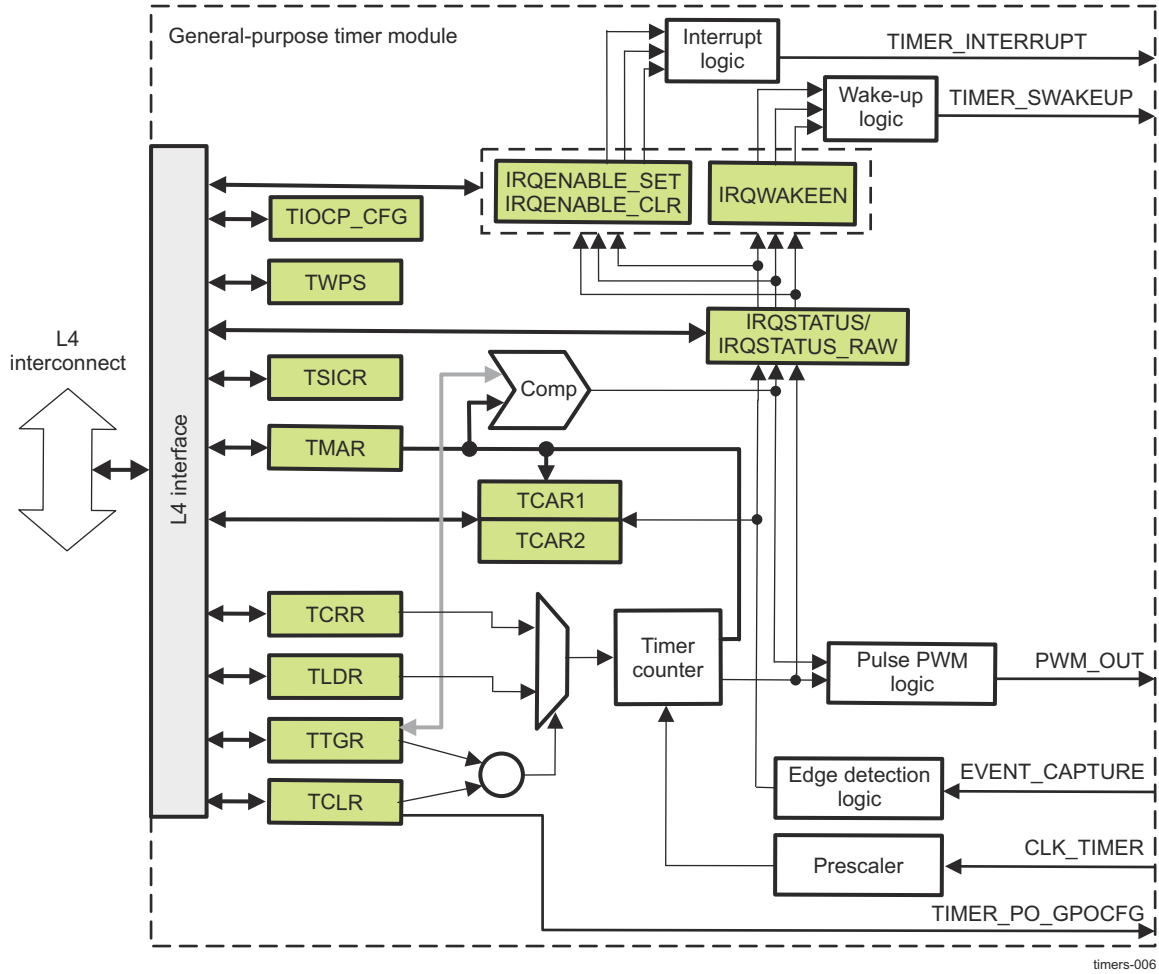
General-purpose timer module

Interrupt logic

TIMER_INTERRUPT

Wake-up logic

TIMER_SWAKEUP

IRQENABLE_SET
IRQENABLE_CLR

IRQWAKEEN

TIOCP_CFG

TWPS

L4 interconnect

IRQSTATUS/
IRQSTATUS_RAW

TSICR

Comp

L4 interface

TMAR

TCAR1

TCAR2

TCRR

Timer counter

Pulse PWM logic

PWM_OUT

TLDR

TTGR

Edge detection logic

EVENT_CAPTURE

TCLR

Prescaler

CLK_TIMER

TIMER_PO_GPOCFG

timers-006